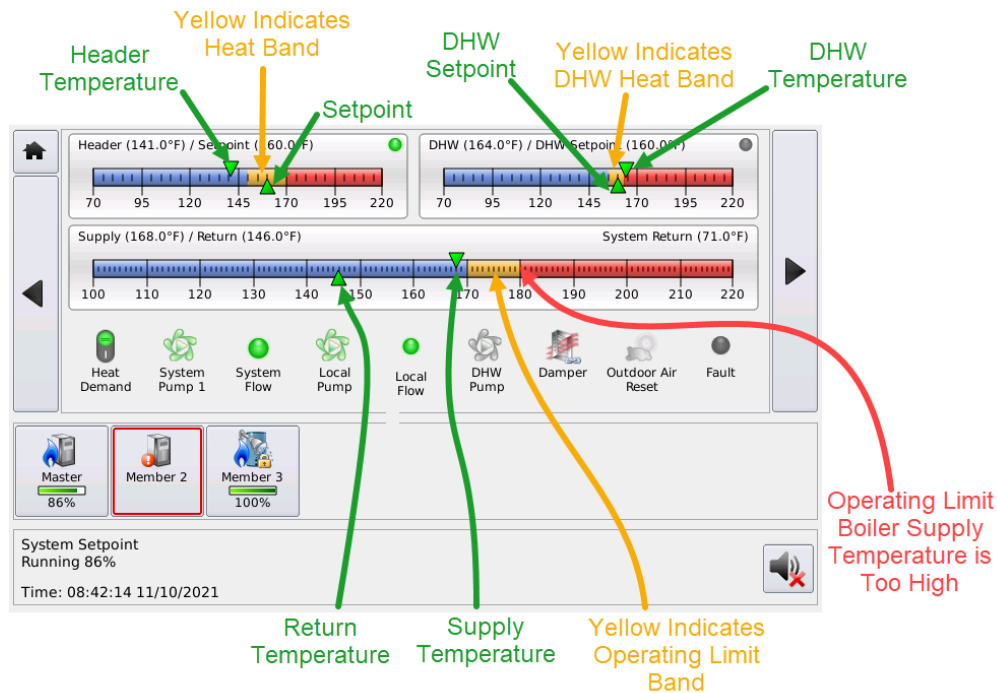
Yellow Indicates Heat Band

Header Temperature

Setpoint

DHW Setpoint

Yellow Indicates DHW Heat Band

DHW Temperature

Header (141.0°F) / Se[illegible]point ([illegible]60.0°F)

70 95 120 145 170 195 220

DHW (164.0°F) / DHW Setpoint ([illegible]160.0°F)

70 95 120 145 170 195 220

Supply (168.0°F) / Return (146.0°F)

System Return (71.0°F)

100 110 120 130 140 150 160 170 180 190 200 210 220

Heat Demand

System Pump 1

System Flow

Local Pump

Local Flow

DHW Pump

Damper

Outdoor Air Reset

Fault

Master 86%

Member 2

Member 3 100%

System Setpoint
Running 86%

Time: 08:42:14 11/10/2021

Operating Limit Boiler Supply Temperature is Too High

Return Temperature

Supply Temperature

Yellow Indicates Operating Limit Band